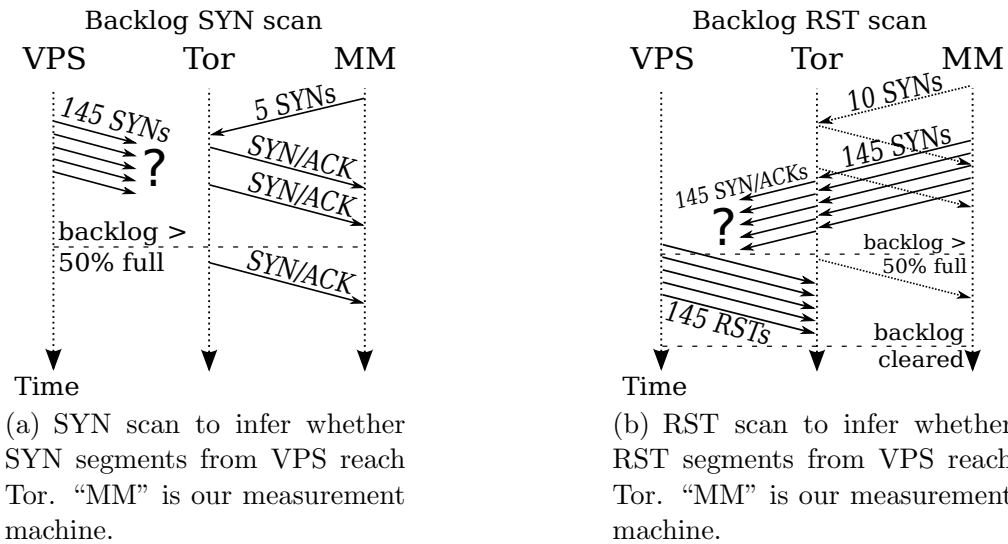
Backlog SYN scan

VPS Tor MM

145 SYNs

5 SYNs

?

SYN/ACK

SYN/ACK

backlog > 50% full

SYN/ACK

Time

(a) SYN scan to infer whether SYN segments from VPS reach Tor. "MM" is our measurement machine.

Backlog RST scan

VPS Tor MM

10 SYNs

145 SYNs

145 SYN/ACKs

?

backlog > 50% full

145 RSTs

backlog cleared

Time

(b) RST scan to infer whether RST segments from VPS reach Tor. "MM" is our measurement machine.